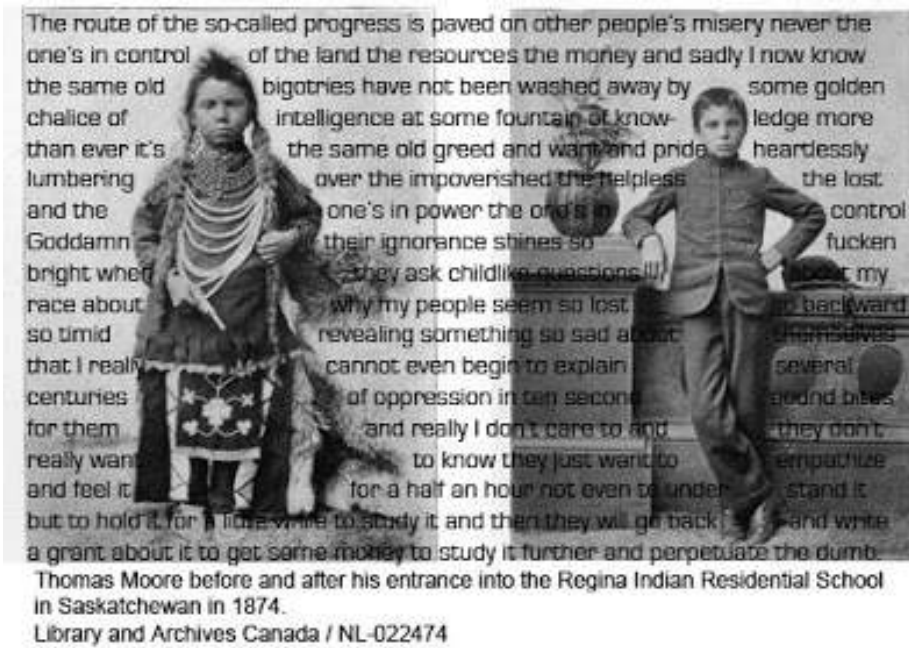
The route of the so-called progress is paved on other people's misery never the one's in control of the land the resources the money and sadly I now know the same old bigotries have not been washed away by some golden chalice of intelligence at some fountain of knowledge more than ever it's the same old greed and want and pride heartlessly lumbering over the impoverished the helpless the lost and the one's in power the one's in control Goddamn their ignorance shines so fucken bright when they ask childlike questions about my race about why my people seem so lost so backward so timid revealing something so sad about themselves that I really cannot even begin to explain several centuries of oppression in ten second sound bites for them and really I don't care to and they don't really want to know they just want to empathize and feel it for a half an hour not even to understand it but to hold it for a little while to study it and then they will go back and write a grant about it to get some money to study it further and perpetuate the dumb.

Thomas Moore before and after his entrance into the Regina Indian Residential School in Saskatchewan in 1874.
Library and Archives Canada / NL-022474